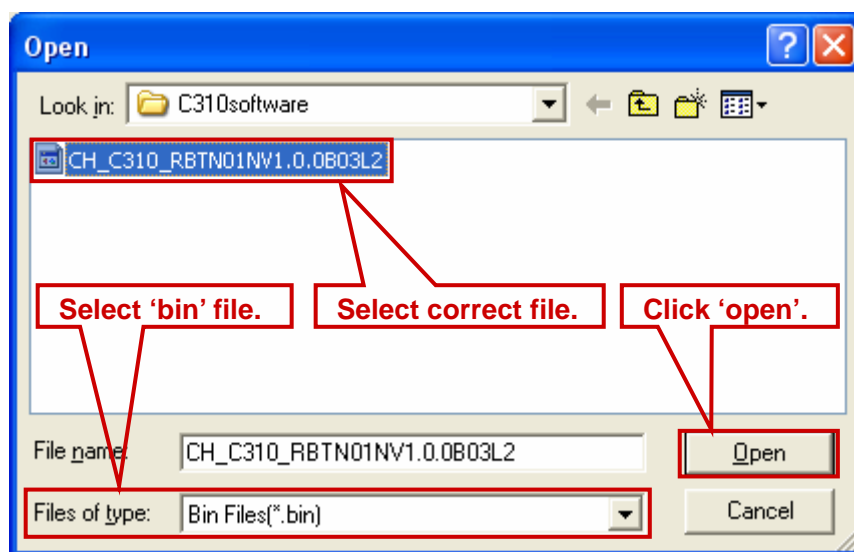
Open

?

Look in: C310software

CH_C310_RBTN01NV1.0.0B03L2

Select 'bin' file.

Select correct file.

Click 'open'.

File name: CH_C310_RBTN01NV1.0.0B03L2

Open

Files of type: Bin Files(*.bin)

Cancel